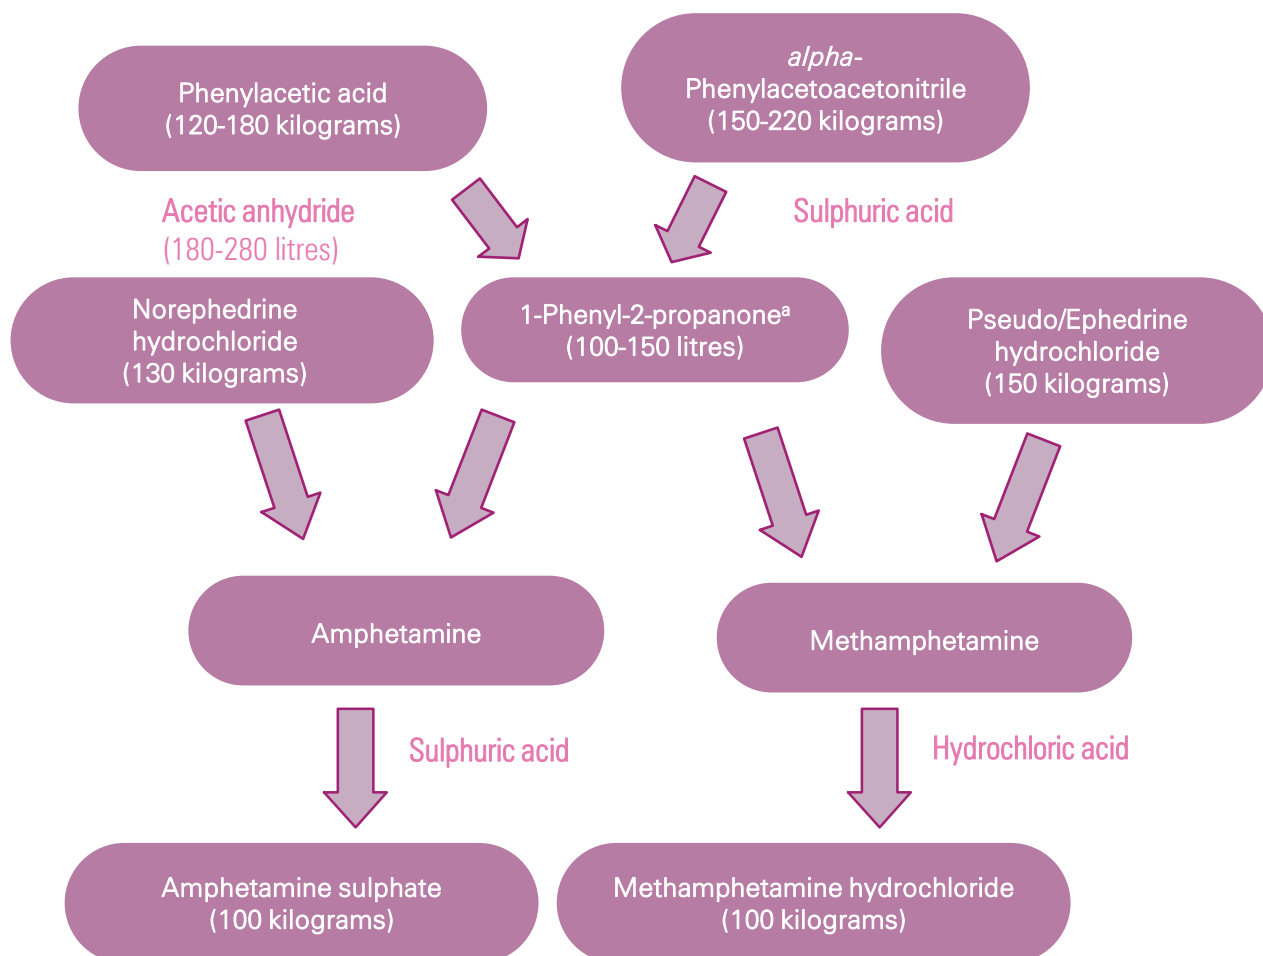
Phenylacetic acid
(120-180 kilograms)

*alpha*-
Phenylacetoacetonitrile
(150-220 kilograms)

Acetic anhydride
(180-280 litres)

Sulphuric acid

Norephedrine
hydrochloride
(130 kilograms)

1-Phenyl-2-propanone$^a$
(100-150 litres)

Pseudo/Ephedrine
hydrochloride
(150 kilograms)

Amphetamine

Methamphetamine

Sulphuric acid

Hydrochloric acid

Amphetamine sulphate
(100 kilograms)

Methamphetamine hydrochloride
(100 kilograms)